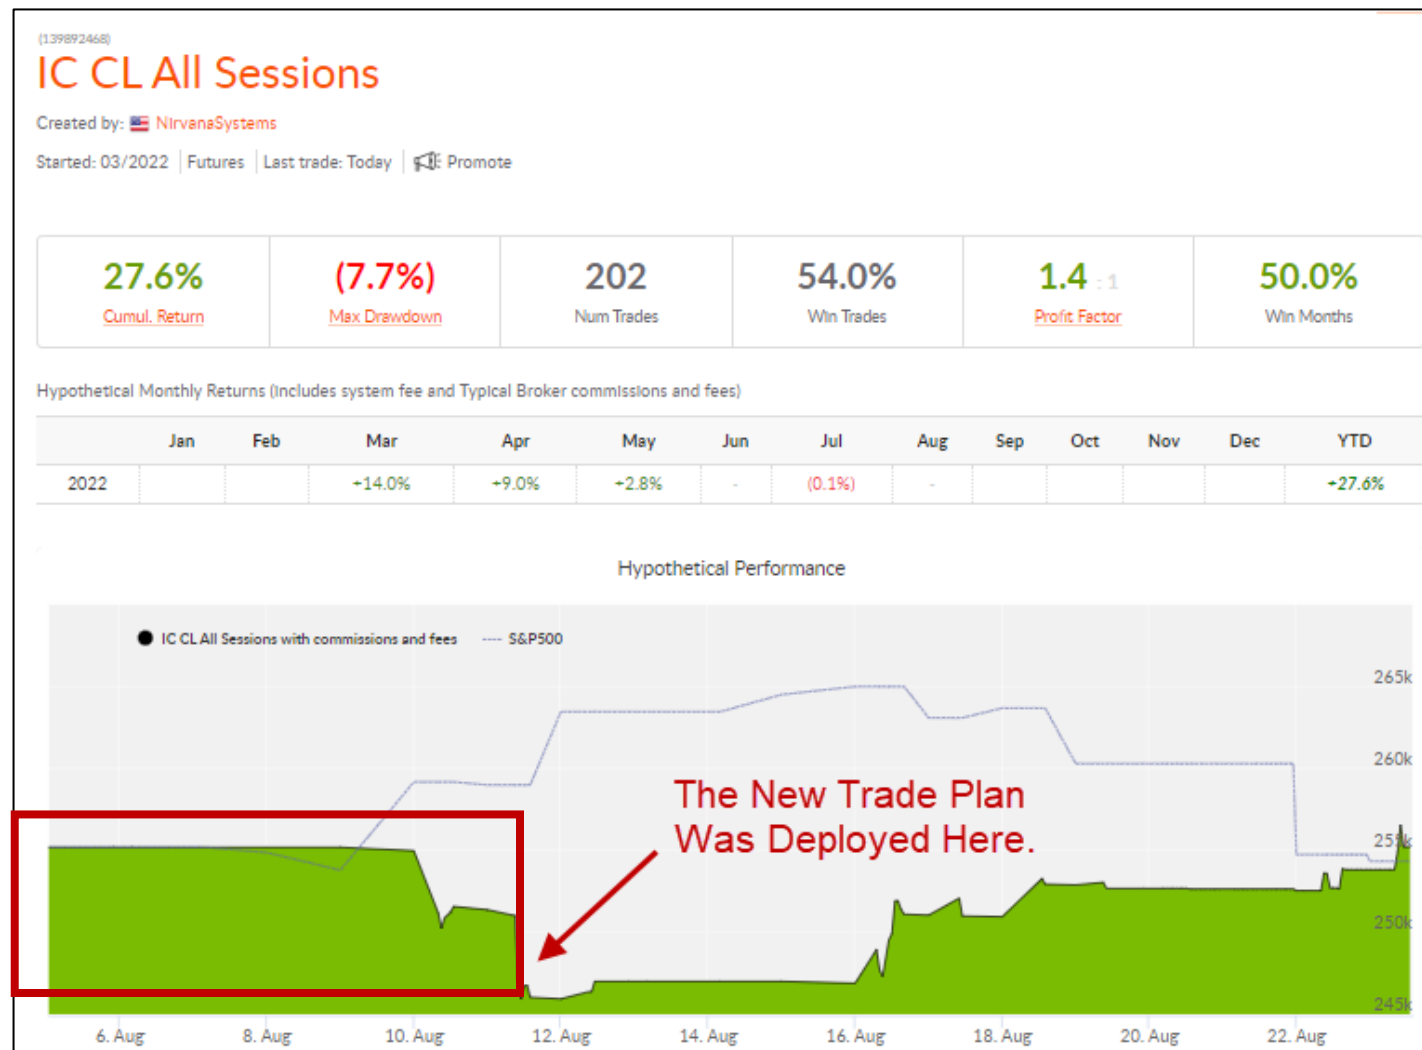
(139892468)

IC CL All Sessions

Created by: NirvanaSystems

Started: 03/2022 | Futures | Last trade: Today | Promote

| 27.6% Cumul. Return | (7.7%) Max Drawdown | 202 Num Trades | 54.0% Win Trades | 1.4 : 1 Profit Factor | 50.0% Win Months |
|---|---|---|---|---|---|

Hypothetical Monthly Returns (Includes system fee and Typical Broker commissions and fees)

| | Jan | Feb | Mar | Apr | May | Jun | Jul | Aug | Sep | Oct | Nov | Dec | YTD |
|---|---|---|---|---|---|---|---|---|---|---|---|---|---|
| 2022 | | | +14.0% | +9.0% | +2.8% | - | (0.1%) | - | | | | | +27.6% |

Hypothetical Performance

IC CL All Sessions with commissions and fees — S&P500

265k
260k
255k
250k
245k

The New Trade Plan Was Deployed Here.

6. Aug 8. Aug 10. Aug 12. Aug 14. Aug 16. Aug 18. Aug 20. Aug 22. Aug